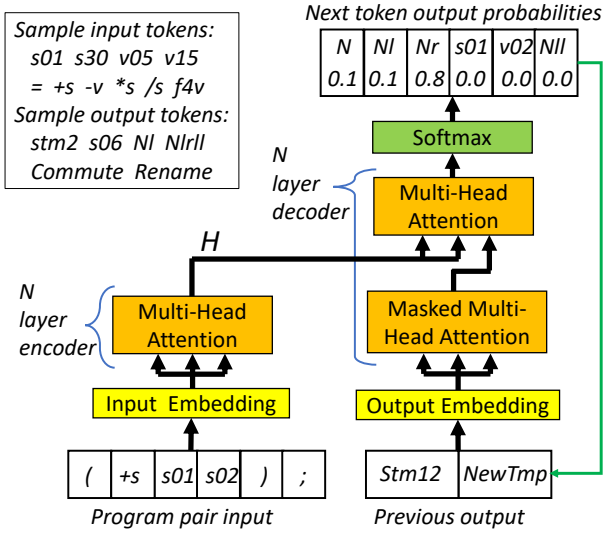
Sample input tokens:
s01 s30 v05 v15
= +s -v *s /s f4v
Sample output tokens:
stm2 s06 Nl Nlrll
Commute Rename

Next token output probabilities

| N | Nl | Nr | s01 | v02 | Nll |
|---|---|---|---|---|---|
| 0.1 | 0.1 | 0.8 | 0.0 | 0.0 | 0.0 |

Softmax

N layer decoder

Multi-Head Attention

H

N layer encoder

Multi-Head Attention

Masked Multi-Head Attention

Input Embedding

Output Embedding

| ( | +s | s01 | s02 | ) | ; |
|---|---|---|---|---|---|

Program pair input

| Stm12 | NewTmp |
|---|---|

Previous output